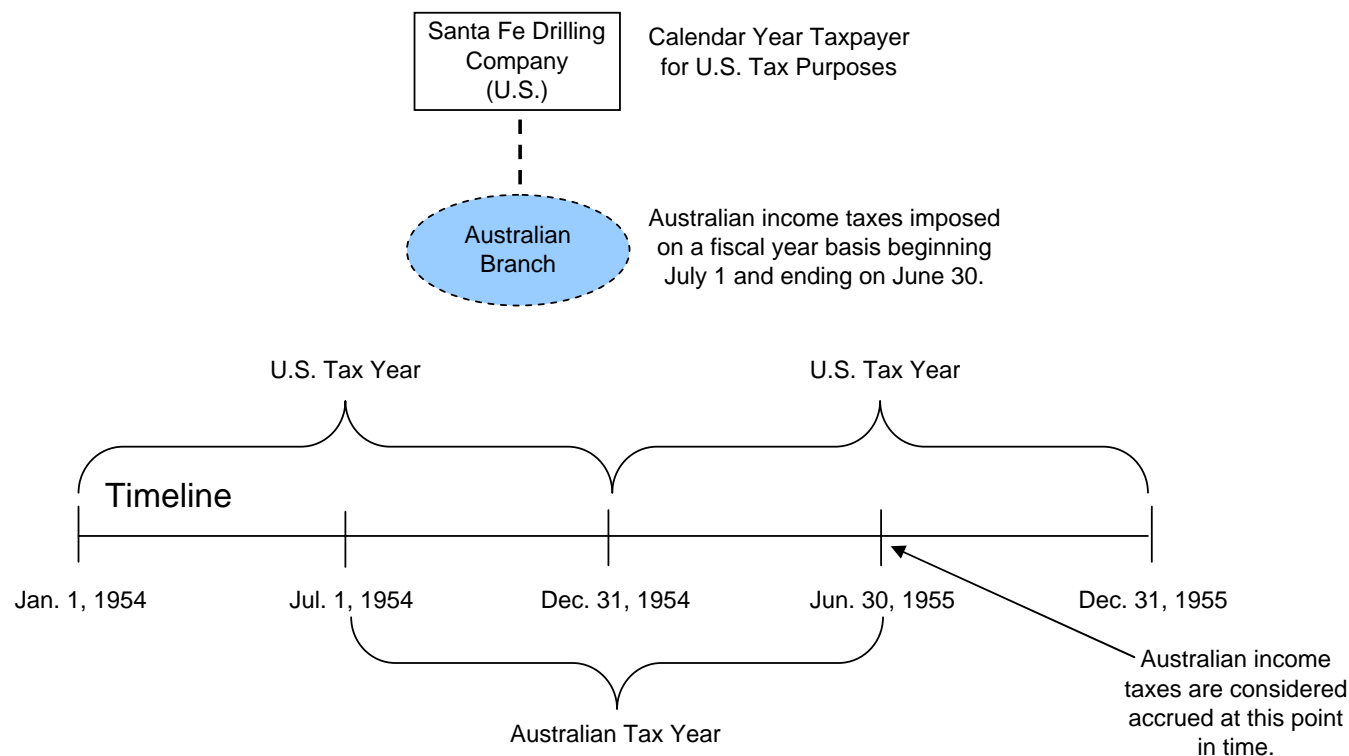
Santa Fe Drilling Company (U.S.)

Calendar Year Taxpayer for U.S. Tax Purposes

Australian Branch

Australian income taxes imposed on a fiscal year basis beginning July 1 and ending on June 30.

U.S. Tax Year

U.S. Tax Year

Timeline

Jan. 1, 1954

Jul. 1, 1954

Dec. 31, 1954

Jun. 30, 1955

Dec. 31, 1955

Australian Tax Year

Australian income taxes are considered accrued at this point in time.